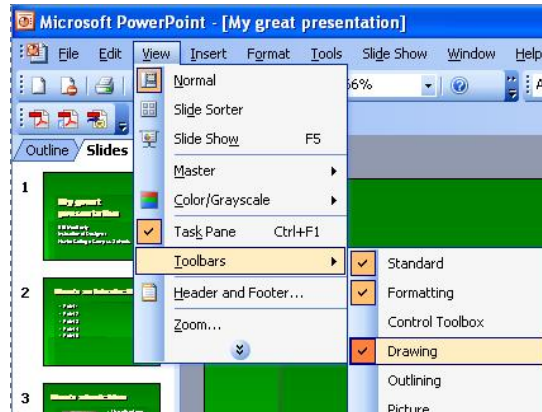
Microsoft PowerPoint - [My great presentation]

File Edit View Insert Format Tools Slide Show Window Help

56%

Outline Slides

1

My great presentation

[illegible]

2

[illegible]

3

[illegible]

Normal
Slide Sorter
Slide Show F5
Master
Color/Grayscale
Task Pane Ctrl+F1
Toolbars
Header and Footer...
Zoom...

Standard
Formatting
Control Toolbox
Drawing
Outlining
Picture